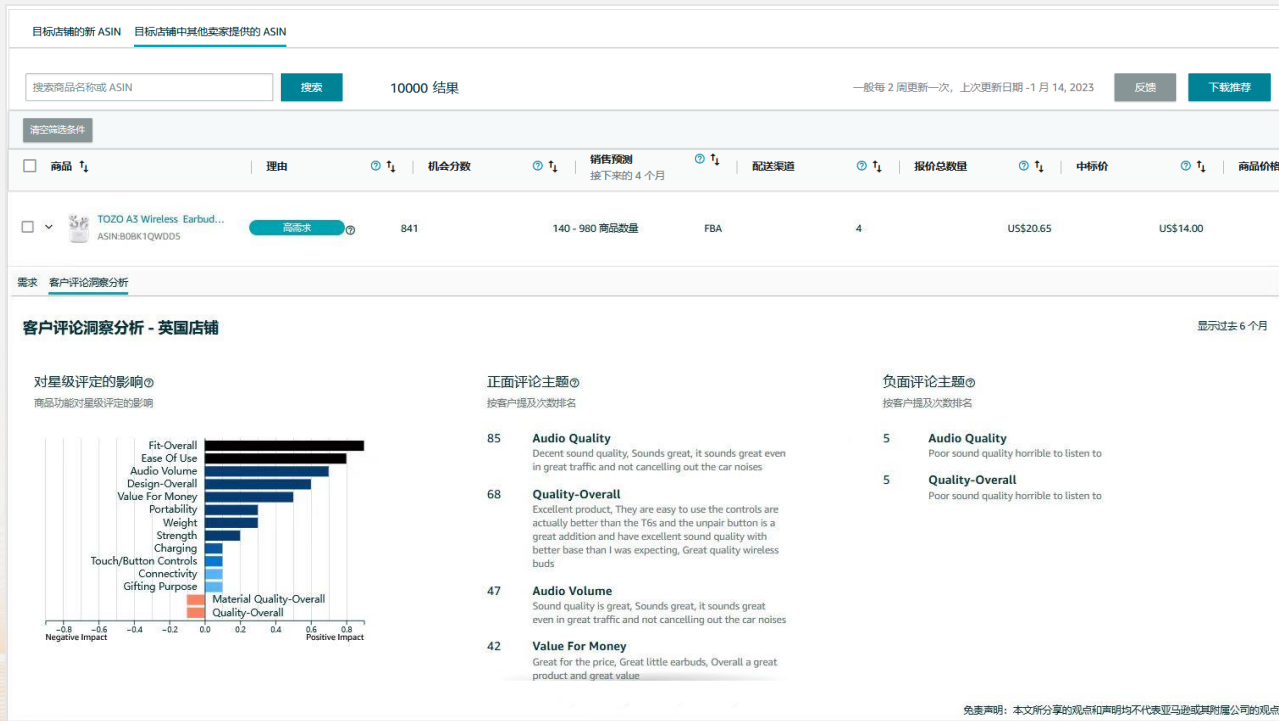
目标店铺的新 ASIN　目标店铺中其他卖家提供的 ASIN

搜索商品名称或 ASIN　搜索　10000 结果　一般每 2 周更新一次，上次更新日期 -1 月 14, 2023　反馈　下载推荐

清空筛选条件

| 商品 | 理由 | 机会分数 | 销售预测 接下来的 4 个月 | 配送渠道 | 报价总数量 | 中标价 | 商品价格 |
|---|---|---|---|---|---|---|---|
| TOZO A3 Wireless Earbud... ASIN:B08K1QWDD5 | 高需求 | 841 | 140 - 980 商品数量 | FBA | 4 | US$20.65 | US$14.00 |

需求　客户评论洞察分析

客户评论洞察分析 - 英国店铺　显示过去 6 个月

对星级评定的影响
商品功能对星级评定的影响

Fit-Overall
Ease Of Use
Audio Volume
Design-Overall
Value For Money
Portability
Weight
Strength
Charging
Touch/Button Controls
Connectivity
Gifting Purpose
Material Quality-Overall
Quality-Overall
−0.8 −0.6 −0.4 −0.2 0.0 0.2 0.4 0.6 0.8
Negative Impact　Positive Impact

正面评论主题
按客户提及次数排名

85 Audio Quality
Decent sound quality, Sounds great, it sounds great even in great traffic and not cancelling out the car noises

68 Quality-Overall
Excellent product, They are easy to use the controls are actually better than the T6s and the unpair button is a great addition and have excellent sound quality with better base than I was expecting, Great quality wireless buds

47 Audio Volume
Sound quality is great, Sounds great, it sounds great even in great traffic and not cancelling out the car noises

42 Value For Money
Great for the price, Great little earbuds, Overall a great product and great value

负面评论主题
按客户提及次数排名

5 Audio Quality
Poor sound quality horrible to listen to

5 Quality-Overall
Poor sound quality horrible to listen to

免责声明：本文所分享的观点和声明均不代表亚马逊或其附属公司的观点